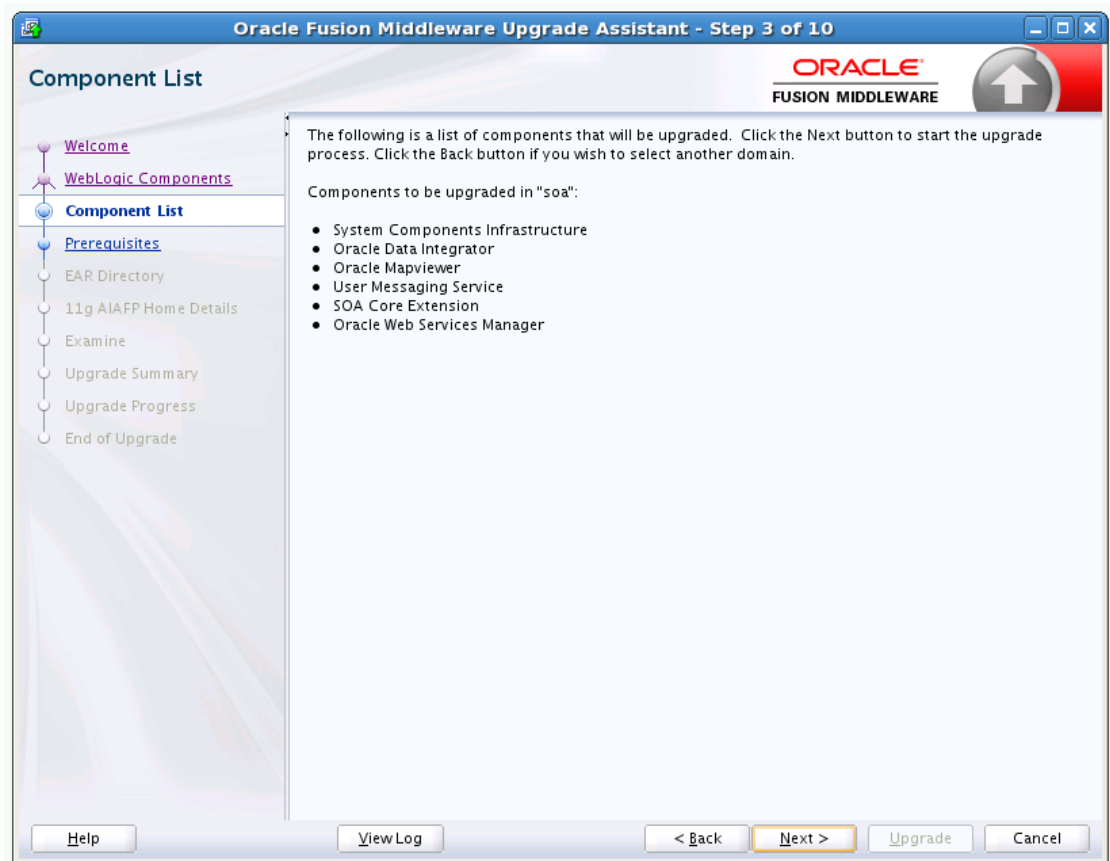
Oracle Fusion Middleware Upgrade Assistant - Step 3 of 10

Component List

ORACLE
FUSION MIDDLEWARE

Welcome
WebLogic Components
Component List
Prerequisites
EAR Directory
11g AIAFP Home Details
Examine
Upgrade Summary
Upgrade Progress
End of Upgrade

The following is a list of components that will be upgraded. Click the Next button to start the upgrade process. Click the Back button if you wish to select another domain.

Components to be upgraded in "soa":

- System Components Infrastructure
- Oracle Data Integrator
- Oracle Mapviewer
- User Messaging Service
- SOA Core Extension
- Oracle Web Services Manager

Help | View Log | < Back | Next > | Upgrade | Cancel